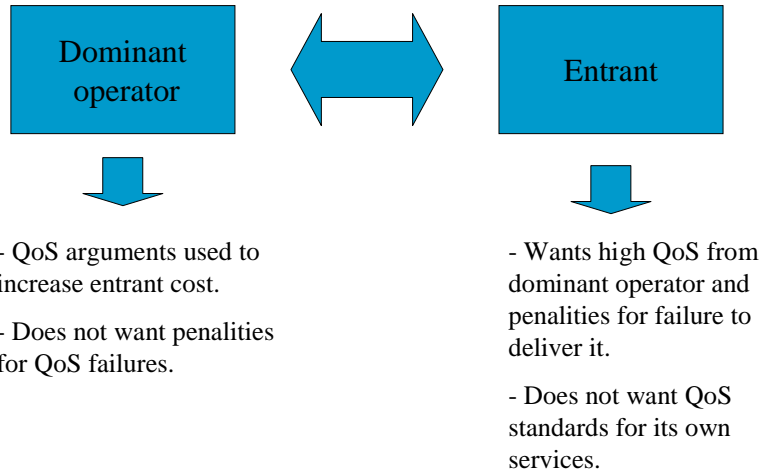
Dominant operator

Entrant

- QoS arguments used to increase entrant cost.

- Does not want penalities for QoS failures.

- Wants high QoS from dominant operator and penalities for failure to deliver it.

- Does not want QoS standards for its own services.